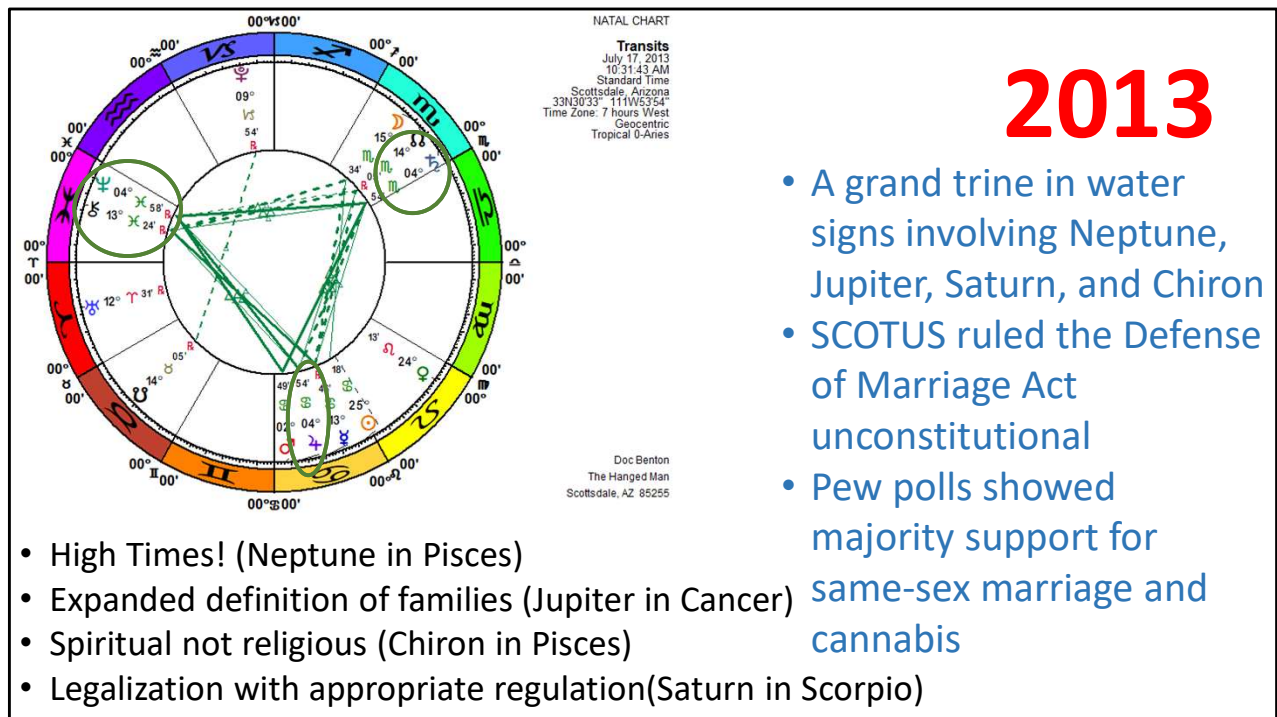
NATAL CHART

Transits
July 17, 2013
10:31:43 AM
Standard Time
Scottsdale, Arizona
33N30'33" 111W53'54"
Time Zone: 7 hours West
Geocentric
Tropical 0-Aries

00° 00' 00° 00' 00° 00' 00° 00' 00° 00' 00° 00' 00° 00' 00° 00' 00° 00' 00° 00' 00° 00' 00° 00'

09° 54' 15° 14° 04° 34° 04° 13° 58' 24' 12° 31' 05' 14° 13' 24° 49' 54' 18' 04° 25° 02° 03°

Doc Benton
The Hanged Man
Scottsdale, AZ 85255

2013

• A grand trine in water signs involving Neptune, Jupiter, Saturn, and Chiron
• SCOTUS ruled the Defense of Marriage Act unconstitutional
• Pew polls showed majority support for same-sex marriage and cannabis

• High Times! (Neptune in Pisces)
• Expanded definition of families (Jupiter in Cancer)
• Spiritual not religious (Chiron in Pisces)
• Legalization with appropriate regulation(Saturn in Scorpio)